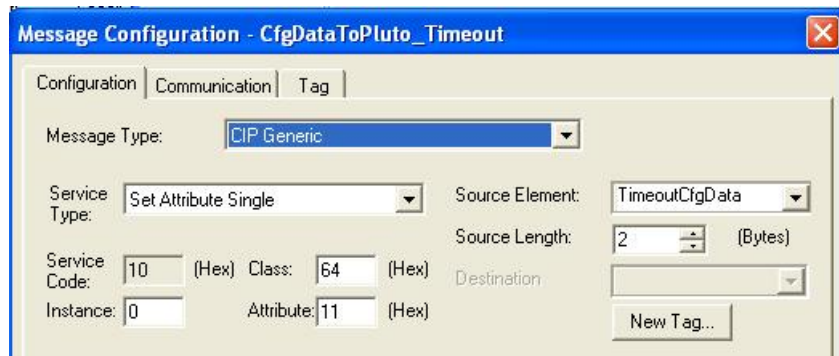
Message Configuration - CfgDataToPluto_Timeout

Configuration | Communication | Tag

Message Type: CIP Generic

Service Type: Set Attribute Single

Source Element: TimeoutCfgData

Source Length: 2 (Bytes)

Service Code: 10 (Hex) Class: 64 (Hex)

Destination

Instance: 0 Attribute: 11 (Hex)

New Tag...